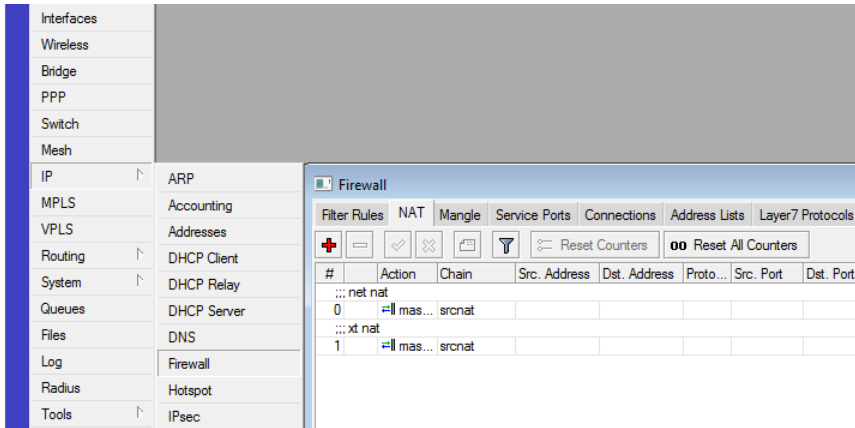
Interfaces
Wireless
Bridge
PPP
Switch
Mesh
IP
MPLS
VPLS
Routing
System
Queues
Files
Log
Radius
Tools

ARP
Accounting
Addresses
DHCP Client
DHCP Relay
DHCP Server
DNS
Firewall
Hotspot
IPsec

Firewall

Filter Rules | NAT | Mangle | Service Ports | Connections | Address Lists | Layer7 Protocols

Reset Counters
00 Reset All Counters

| # | | Action | Chain | Src. Address | Dst. Address | Proto... | Src. Port | Dst. Port |
|---|---|---|---|---|---|---|---|---|
| ;;; net nat | | | | | | | | |
| 0 | | mas... | srcnat | | | | | |
| ;;; xt nat | | | | | | | | |
| 1 | | mas... | srcnat | | | | | |